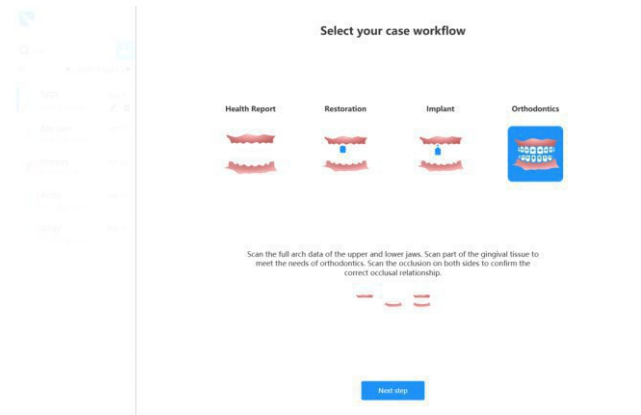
Select your case workflow

Health Report

Restoration

Implant

Orthodontics

Scan the full arch data of the upper and lower jaws. Scan part of the gingival tissue to meet the needs of orthodontics. Scan the occlusion on both sides to confirm the correct occlusal relationship.

Next step